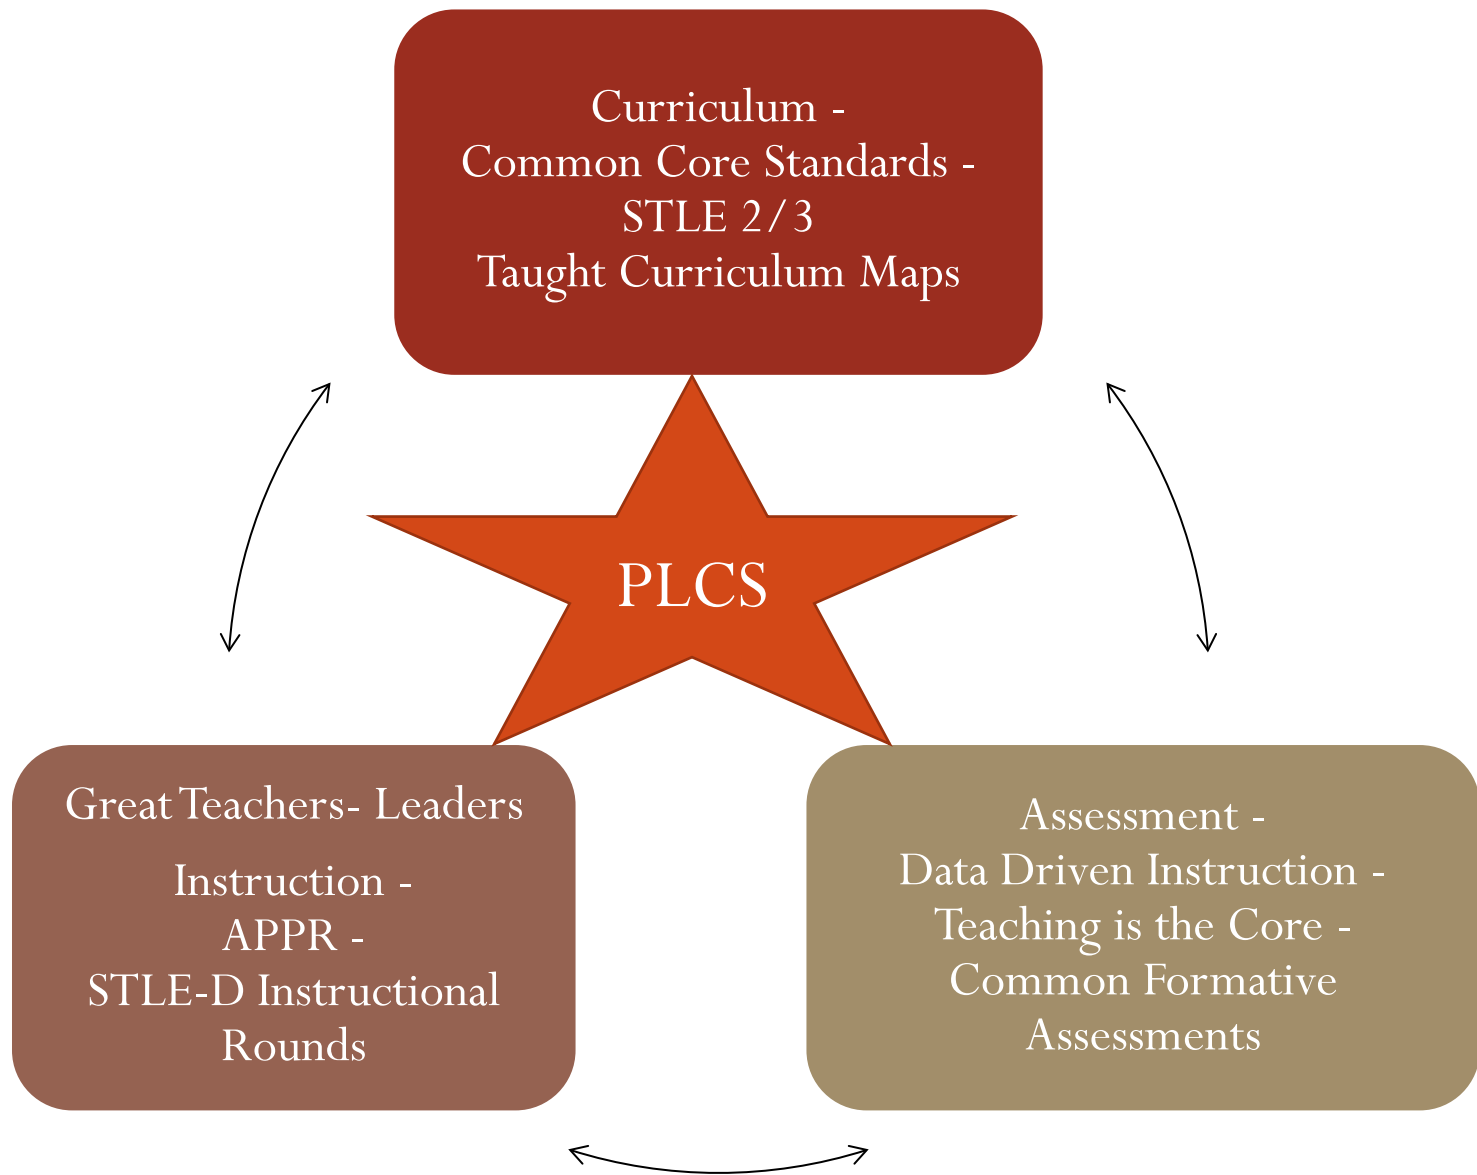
Curriculum -
Common Core Standards -
STLE 2/3
Taught Curriculum Maps

PLCS

Great Teachers- Leaders

Instruction -
APPR -
STLE-D Instructional Rounds

Assessment -
Data Driven Instruction -
Teaching is the Core -
Common Formative Assessments